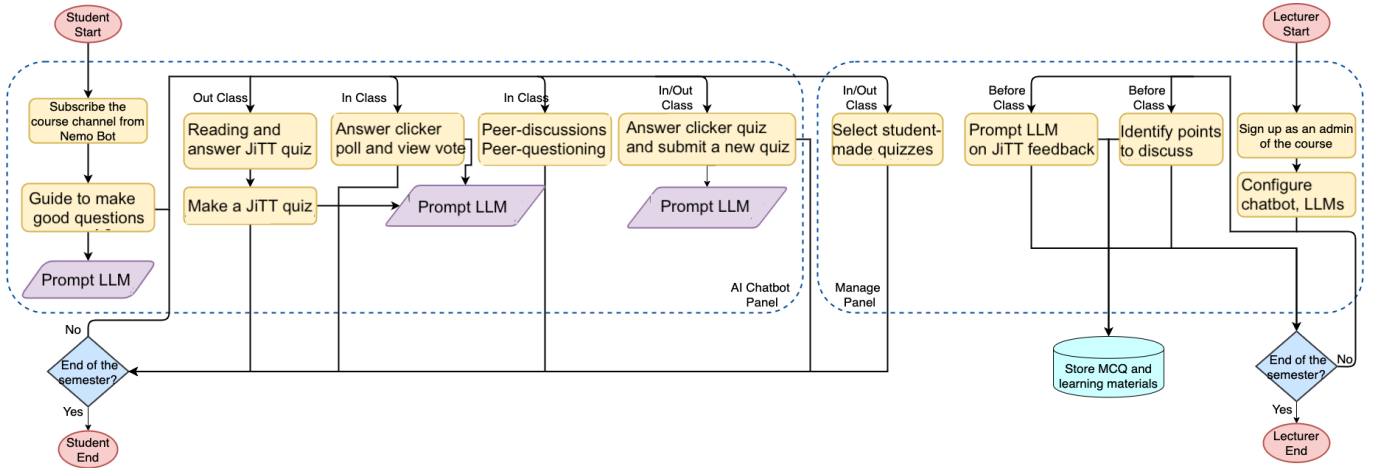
Student Start

Subscribe the course channel from Nemo Bot

Guide to make good questions

Prompt LLM

Out Class

Reading and answer JiTT quiz

Make a JiTT quiz

In Class

Answer clicker poll and view vote

Prompt LLM

In Class

Peer-discussions Peer-questioning

In/Out Class

Answer clicker quiz and submit a new quiz

Prompt LLM

AI Chatbot Panel

No

End of the semester?

Yes

Student End

In/Out Class

Select student-made quizzes

Manage Panel

Before Class

Prompt LLM on JiTT feedback

Before Class

Identify points to discuss

Store MCQ and learning materials

Lecturer Start

Sign up as an admin of the course

Configure chatbot, LLMs

End of the semester?

No

Yes

Lecturer End